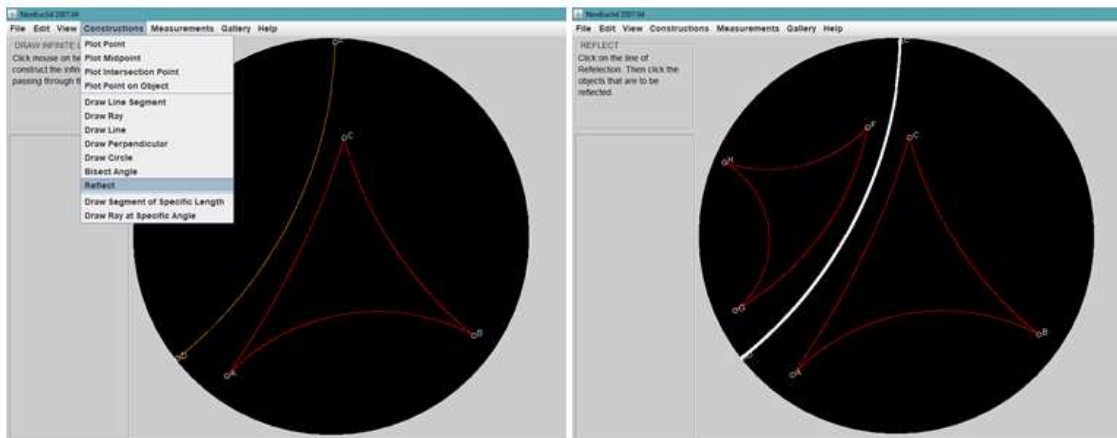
NonEuclid 2007.04

File Edit View Constructions Measurements Gallery Help

DRAW INFINITE L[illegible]

Click mouse on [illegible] construct the infin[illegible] passing through t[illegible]

Plot Point
Plot Midpoint
Plot Intersection Point
Plot Point on Object
Draw Line Segment
Draw Ray
Draw Line
Draw Perpendicular
Draw Circle
Bisect Angle
Reflect
Draw Segment of Specific Length
Draw Ray at Specific Angle

C
D
A
B

NonEuclid 2007.04

File Edit View Constructions Measurements Gallery Help

REFLECT

Click on the line of Reflection. Then click the objects that are to be reflected.

F
C
H
G
B
A